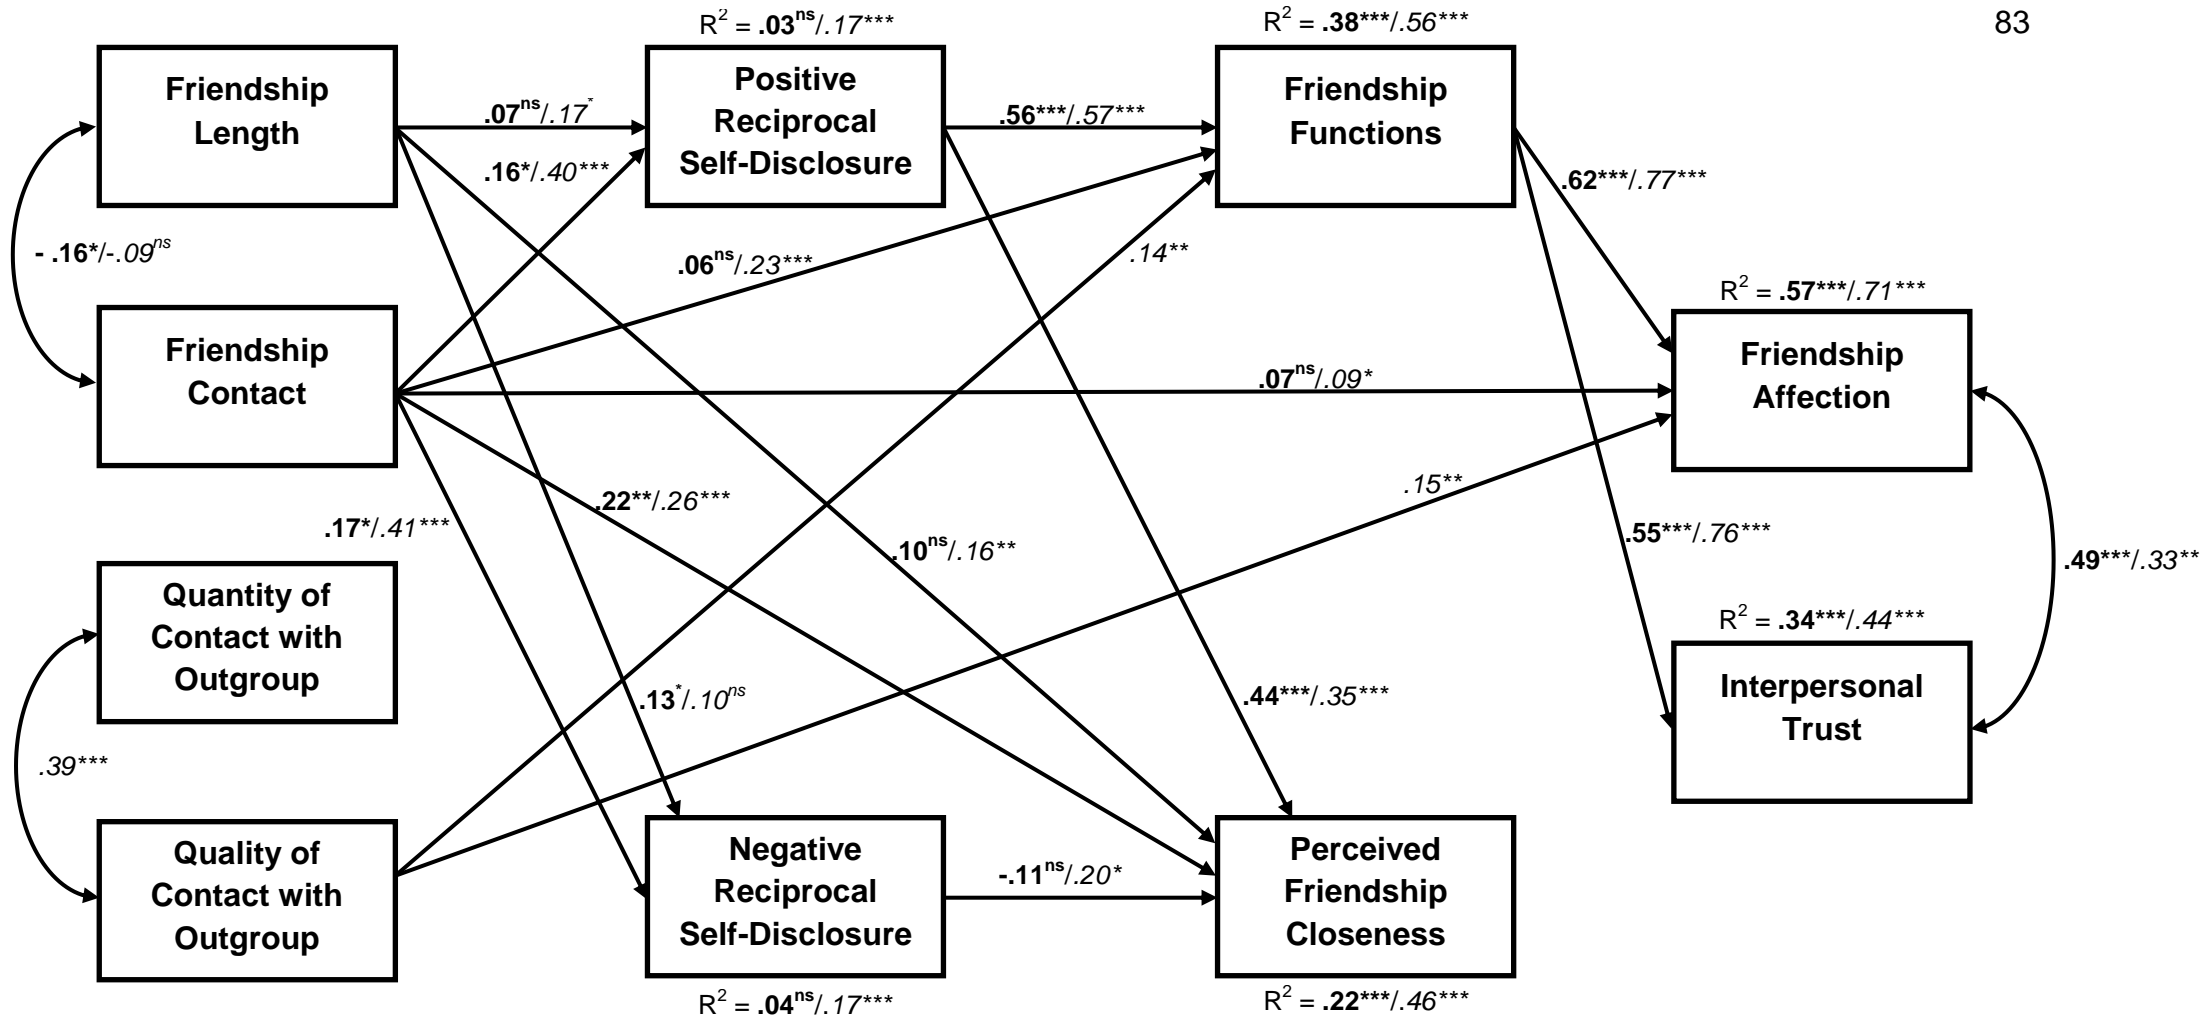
83

$R^2$ = **.03**$^{ns}$/*.17\*\*\**

$R^2$ = **.38\*\*\***/*.56\*\*\**

**Friendship Length**

**Positive Reciprocal Self-Disclosure**

**Friendship Functions**

**.07**$^{ns}$/*.17*$^{*}$

**.56\*\*\***/*.57\*\*\**

**.16\***/*.40\*\*\**

**.62\*\*\***/*.77\*\*\**

**- .16\***/-*.09*$^{ns}$

*.14\*\**

**.06**$^{ns}$/*.23\*\*\**

$R^2$ = **.57\*\*\***/*.71\*\*\**

**Friendship Contact**

**Friendship Affection**

**.07**$^{ns}$/*.09\**

*.15\*\**

**.22\*\***/*.26\*\*\**

**.17\***/*.41\*\*\**

**.10**$^{ns}$/*.16\*\**

**.55\*\*\***/*.76\*\*\**

**.49\*\*\***/*.33\*\**

**Quantity of Contact with Outgroup**

$R^2$ = **.34\*\*\***/*.44\*\*\**

**Interpersonal Trust**

**.13**$^{*}$/*.10*$^{ns}$

**.44\*\*\***/*.35\*\*\**

*.39\*\*\**

**Quality of Contact with Outgroup**

**Negative Reciprocal Self-Disclosure**

**-.11**$^{ns}$/*.20\**

**Perceived Friendship Closeness**

$R^2$ = **.04**$^{ns}$/*.17\*\*\**

$R^2$ = **.22\*\*\***/*.46\*\*\**